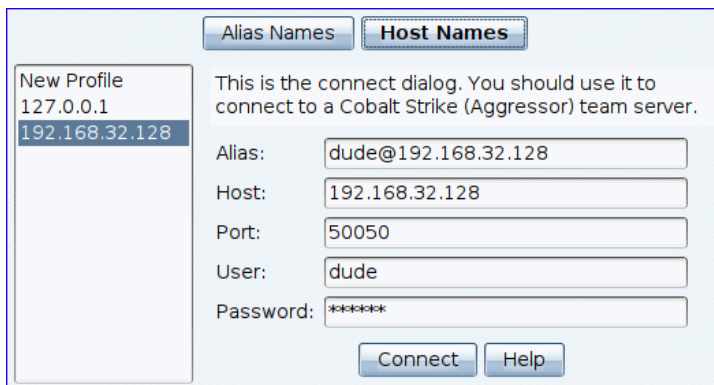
Alias Names | Host Names

New Profile
127.0.0.1
192.168.32.128

This is the connect dialog. You should use it to connect to a Cobalt Strike (Aggressor) team server.

Alias: dude@192.168.32.128
Host: 192.168.32.128
Port: 50050
User: dude
Password: ******

Connect | Help